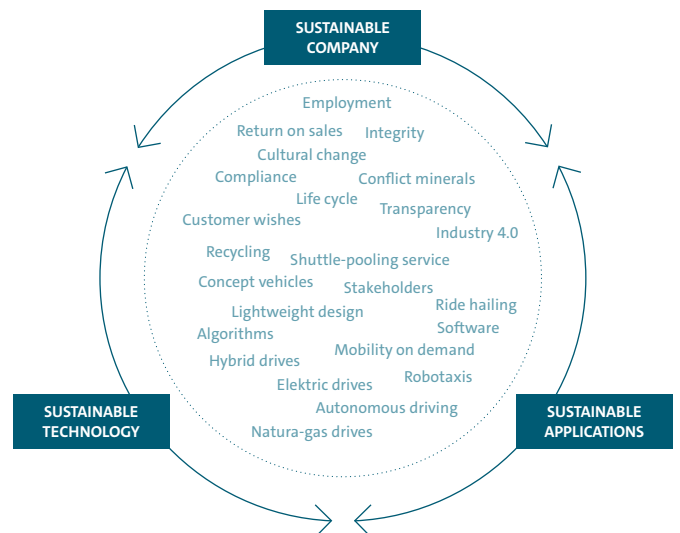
SUSTAINABLE COMPANY

Employment
Return on sales
Integrity
Cultural change
Compliance
Conflict minerals
Life cycle
Transparency
Customer wishes
Industry 4.0
Recycling
Shuttle-pooling service
Concept vehicles
Stakeholders
Ride hailing
Lightweight design
Algorithms
Software
Mobility on demand
Hybrid drives
Robotaxis
Elektric drives
Autonomous driving
Natura-gas drives

SUSTAINABLE TECHNOLOGY

SUSTAINABLE APPLICATIONS